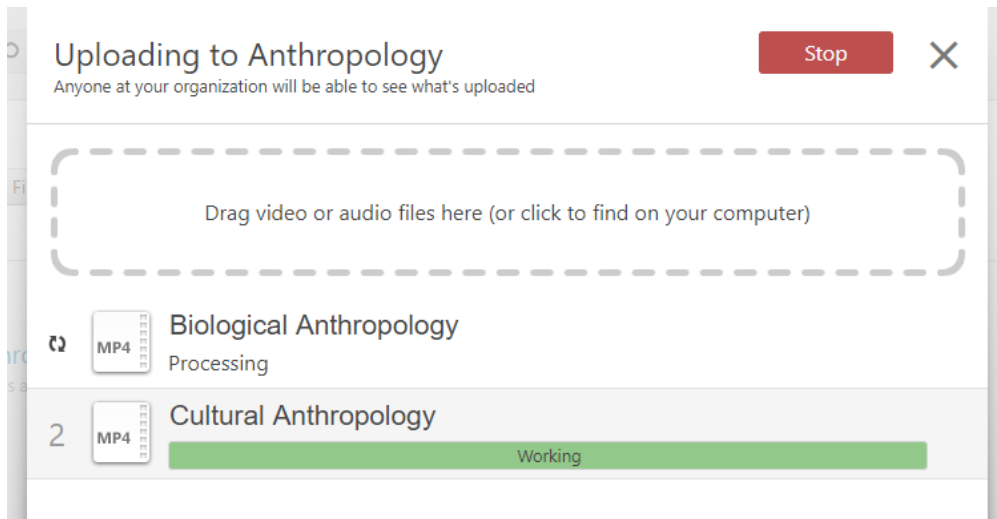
Uploading to Anthropology
Anyone at your organization will be able to see what's uploaded

Stop

Drag video or audio files here (or click to find on your computer)

MP4
Biological Anthropology
Processing

2
MP4
Cultural Anthropology
Working